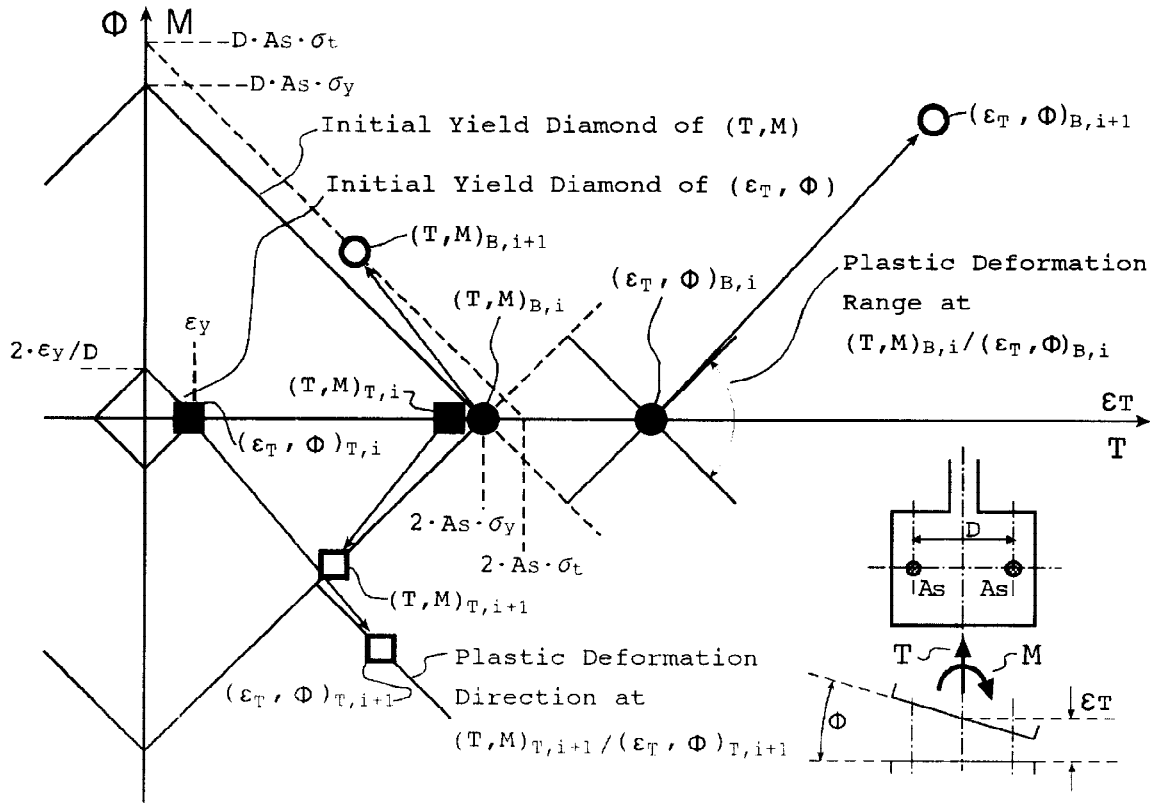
$\Phi$ M

$D \cdot As \cdot \sigma_t$

$D \cdot As \cdot \sigma_y$

Initial Yield Diamond of (T,M)

Initial Yield Diamond of ($\varepsilon_T$, $\Phi$)

($\varepsilon_T$, $\Phi$)$_{B,i+1}$

(T,M)$_{B,i+1}$

Plastic Deformation Range at (T,M)$_{B,i}$/($\varepsilon_T$,$\Phi$)$_{B,i}$

($\varepsilon_T$, $\Phi$)$_{B,i}$

(T,M)$_{B,i}$

$\varepsilon_y$

$2 \cdot \varepsilon_y / D$

(T,M)$_{T,i}$

$\varepsilon_T$

T

($\varepsilon_T$, $\Phi$)$_{T,i}$

$2 \cdot As \cdot \sigma_y$

$2 \cdot As \cdot \sigma_t$

D

As As

(T,M)$_{T,i+1}$

Plastic Deformation Direction at (T,M)$_{T,i+1}$/($\varepsilon_T$, $\Phi$)$_{T,i+1}$

($\varepsilon_T$, $\Phi$)$_{T,i+1}$

T M

$\Phi$

$\varepsilon_T$